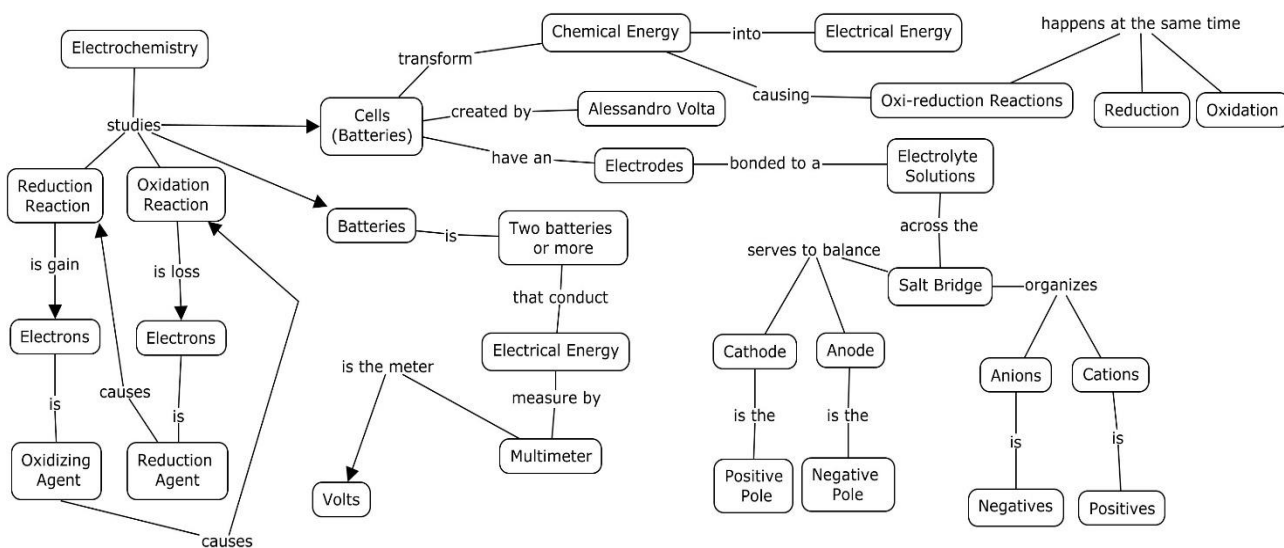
Electrochemistry

studies

Reduction Reaction

Oxidation Reaction

is gain

is loss

Electrons

Electrons

is

causes

is

Oxidizing Agent

Reduction Agent

causes

transform

Chemical Energy

into

Electrical Energy

happens at the same time

causing

Oxi-reduction Reactions

Reduction

Oxidation

Cells (Batteries)

created by

Alessandro Volta

have an

Electrodes

bonded to a

Electrolyte Solutions

across the

Batteries

is

Two batteries or more

that conduct

Electrical Energy

measure by

Multimeter

is the meter

Volts

serves to balance

Salt Bridge

organizes

Cathode

Anode

is the

is the

Positive Pole

Negative Pole

Anions

Cations

is

is

Negatives

Positives